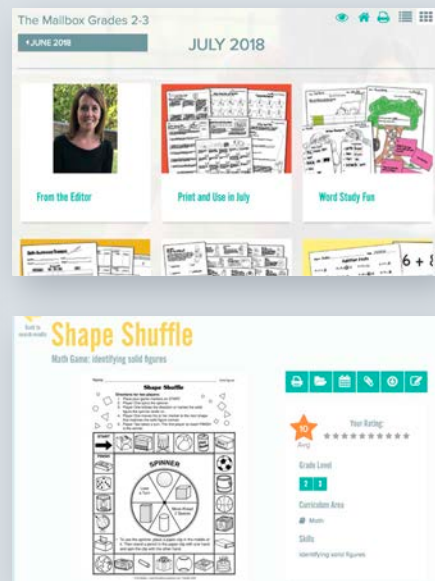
The Mailbox Grades 2-3

◂ JUNE 2018

JULY 2018

From the Editor

Print and Use in July

Word Study Fun

6 +

Back to search results

Shape Shuffle

Math Game: identifying solid figures

Shape Shuffle

SPINNER

10 Avg

Your Rating:

Grade Level

2 3

Curriculum Area

Math

Skills

identifying solid figures